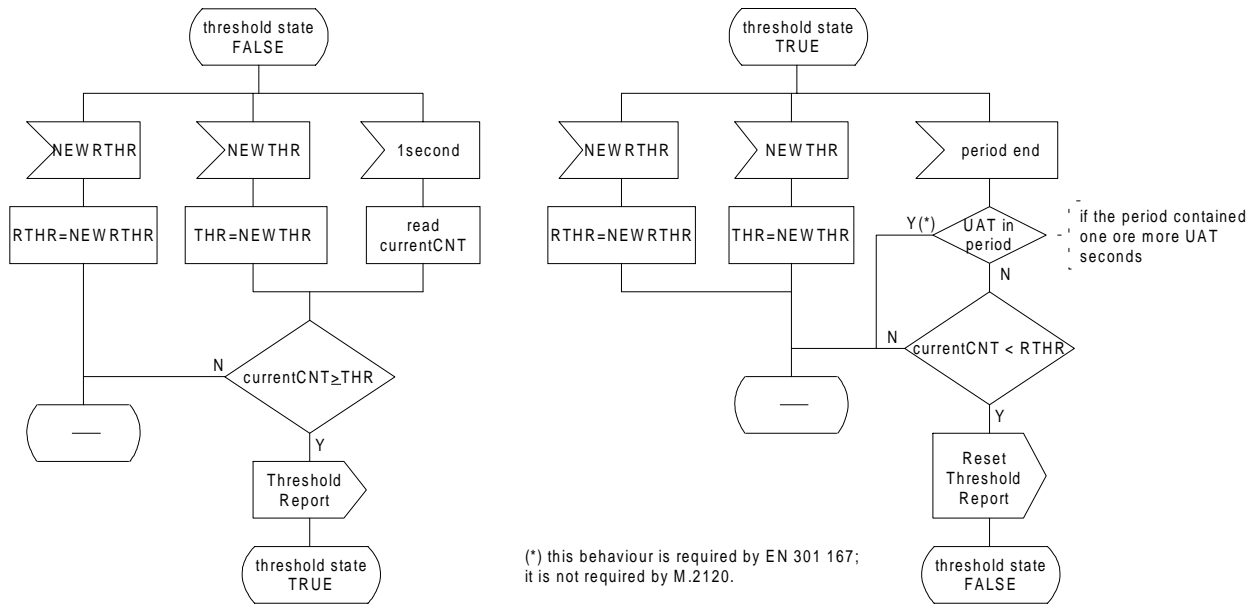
threshold state FALSE

NEWRTHR

NEWTHR

1second

RTHR=NEWRTHR

THR=NEWTHR

read currentCNT

N

currentCNT≥THR

—

Y

Threshold Report

threshold state TRUE

threshold state TRUE

NEWRTHR

NEWTHR

period end

RTHR=NEWRTHR

THR=NEWTHR

Y(*)

UAT in period

if the period contained one ore more UAT seconds

N

N

currentCNT < RTHR

—

Y

Reset Threshold Report

threshold state FALSE

(*) this behaviour is required by EN 301 167; it is not required by M.2120.